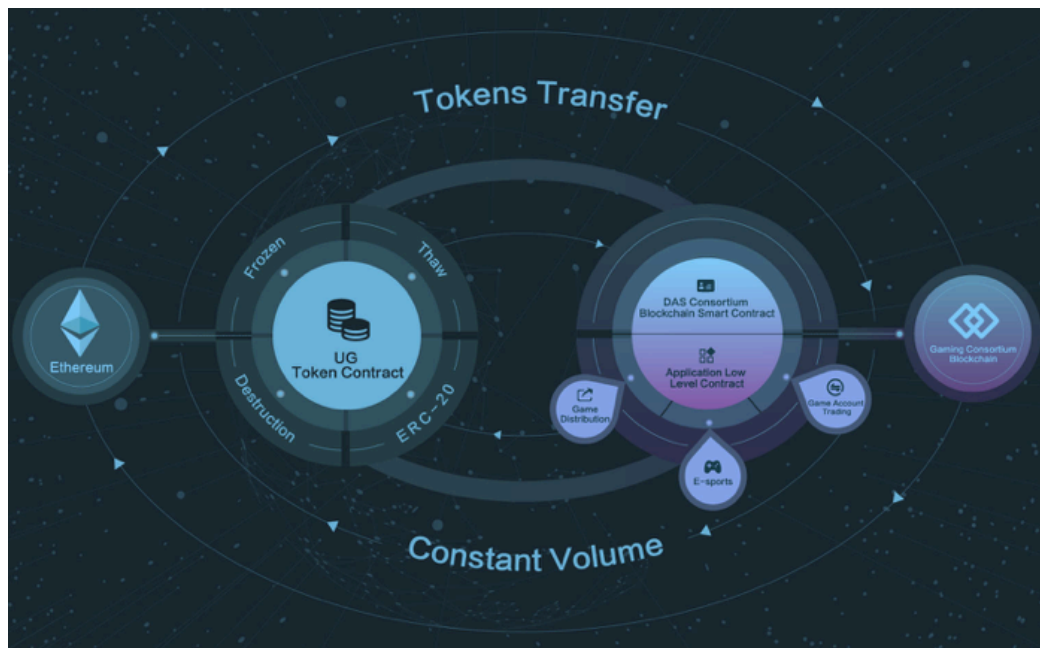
Tokens Transfer

Ethereum

Frozen

Thaw

UG Token Contract

Destruction

ERC-20

DAS Consortium Blockchain Smart Contract

Application Low Level Contract

Game Distribution

E-sports

Game Account Trading

Gaming Consortium Blockchain

Constant Volume